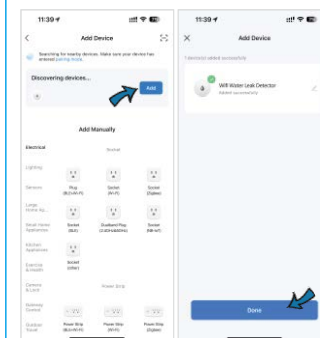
11:39

Add Device

Searching for nearby devices. Make sure your device has entered pairing mode.

Discovering devices...

Add

Add Manually

Electrical

Socket

Lighting

Sensors

Plug (BLE+Wi-Fi)

Socket (Wi-Fi)

Socket (Zigbee)

Large Home Ap...

Small Home Appliances

Socket (BLE)

Dualband Plug (2.4GHz&5GHz)

Socket (NB-IoT)

Kitchen Appliances

Exercise & Health

Socket (other)

Camera & Lock

Power Strip

Gateway Control

Outdoor Travel

Power Strip (BLE+Wi-Fi)

Power Strip (Wi-Fi)

Power Strip (Zigbee)

11:39

Add Device

1 device(s) added successfully

Wifi Water Leak Detector

Added successfully

Done